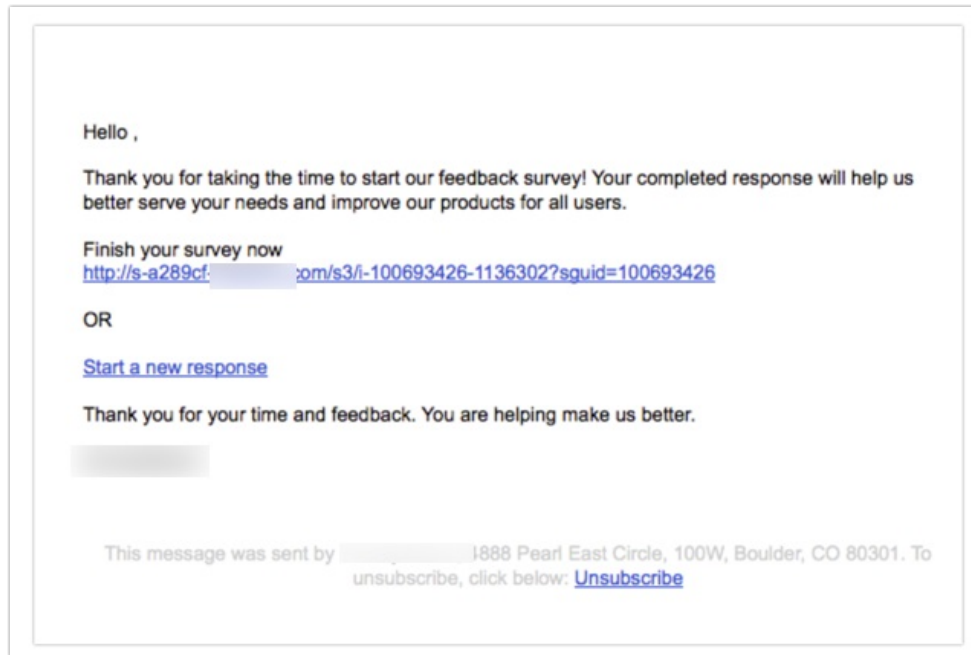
Hello ,

Thank you for taking the time to start our feedback survey! Your completed response will help us better serve your needs and improve our products for all users.

Finish your survey now
http://s-a289cf-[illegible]com/s3/i-100693426-1136302?sguid=100693426

OR

Start a new response

Thank you for your time and feedback. You are helping make us better.

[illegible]

This message was sent by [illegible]4888 Pearl East Circle, 100W, Boulder, CO 80301. To unsubscribe, click below: Unsubscribe